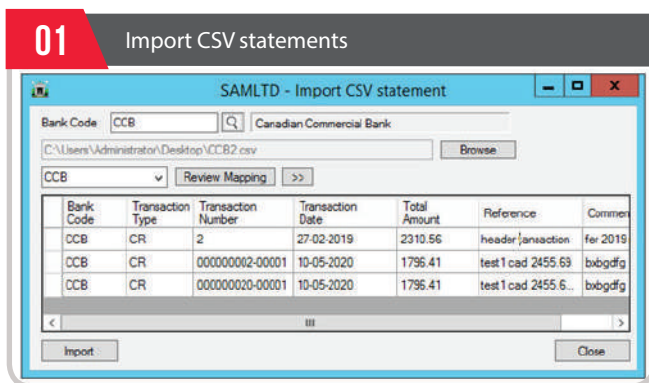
01 Import CSV statements

SAMLTD - Import CSV statement

Bank Code CCB Canadian Commercial Bank

C:\Users\Administrator\Desktop\CCB2.csv Browse

CCB Review Mapping >>

| Bank Code | Transaction Type | Transacton Number | Transaction Date | Total Amount | Reference | Commen |
|---|---|---|---|---|---|---|
| CCB | CR | 2 | 27-02-2019 | 2310.56 | header ransaction | fer 2019 |
| CCB | CR | 000000002-00001 | 10-05-2020 | 1796.41 | test1 cad 2455.69 | bxbgdfg |
| CCB | CR | 000000020-00001 | 10-05-2020 | 1796.41 | test1 cad 2455.6... | bxbgdfg |

Import Close